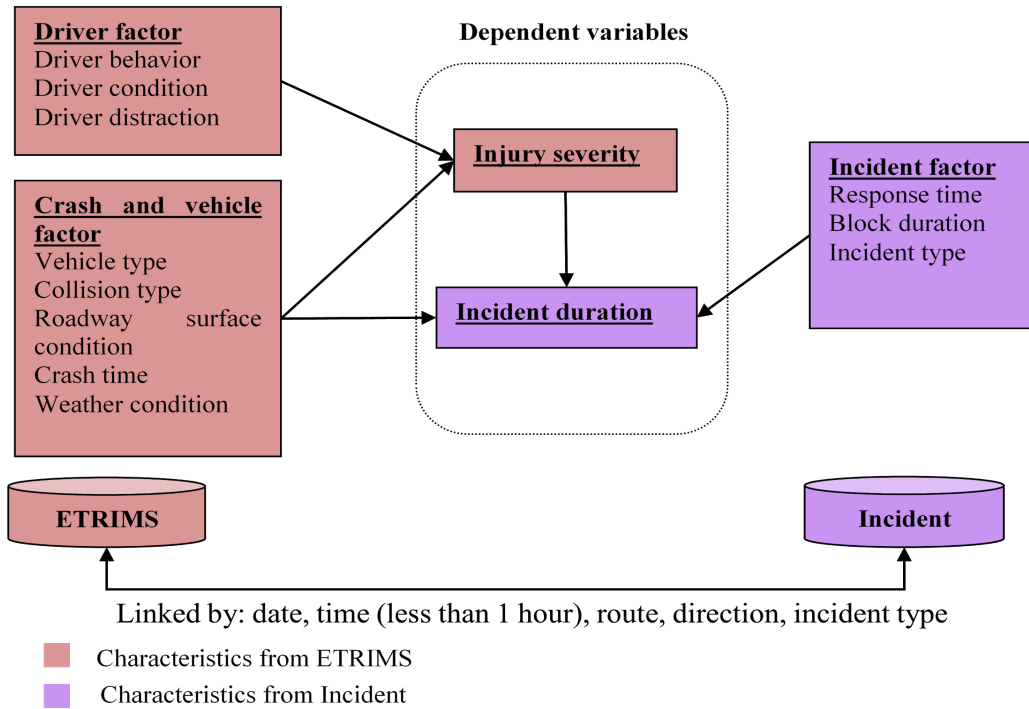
Driver factor
Driver behavior
Driver condition
Driver distraction

Dependent variables

Injury severity

Incident duration

Incident factor
Response time
Block duration
Incident type

Crash and vehicle factor
Vehicle type
Collision type
Roadway surface condition
Crash time
Weather condition

ETRIMS

Incident

Linked by: date, time (less than 1 hour), route, direction, incident type

Characteristics from ETRIMS
Characteristics from Incident